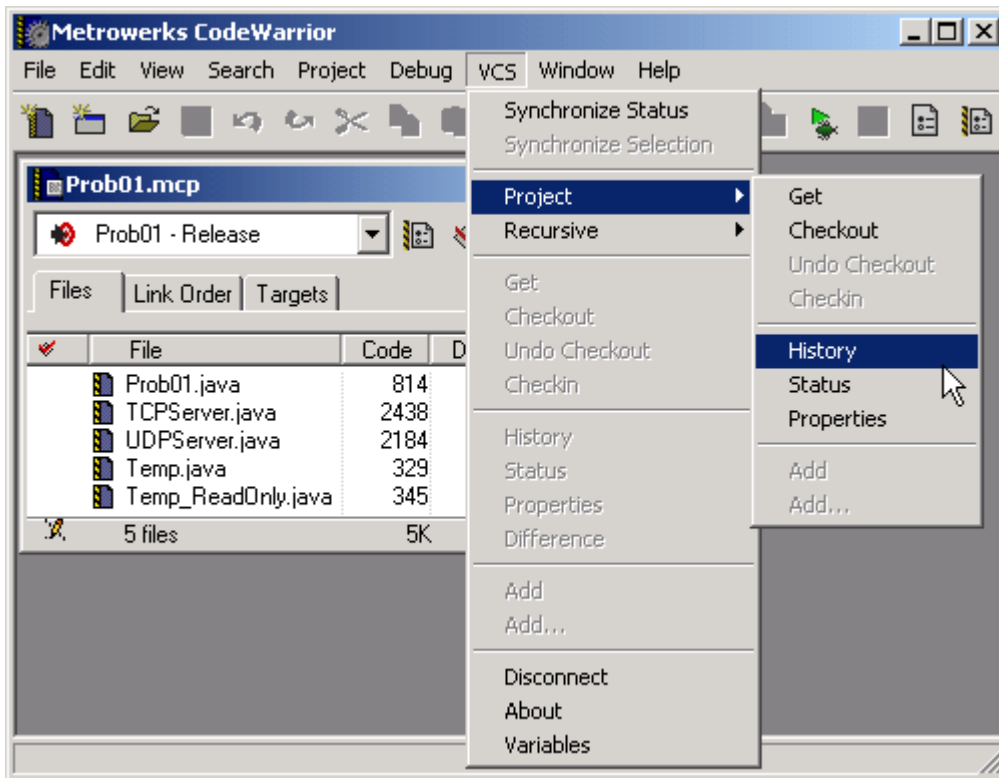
Metrowerks CodeWarrior

File Edit View Search Project Debug VCS Window Help

Prob01.mcp

Prob01 - Release

Files | Link Order | Targets

| | File | Code | D |
|---|---|---|---|
| | Prob01.java | 814 | |
| | TCPServer.java | 2438 | |
| | UDPServer.java | 2184 | |
| | Temp.java | 329 | |
| | Temp_ReadOnly.java | 345 | |
| | 5 files | 5K | |

Synchronize Status
Synchronize Selection
Project
Recursive
Get
Checkout
Undo Checkout
Checkin
History
Status
Properties
Difference
Add
Add...
Disconnect
About
Variables

Get
Checkout
Undo Checkout
Checkin
History
Status
Properties
Add
Add...